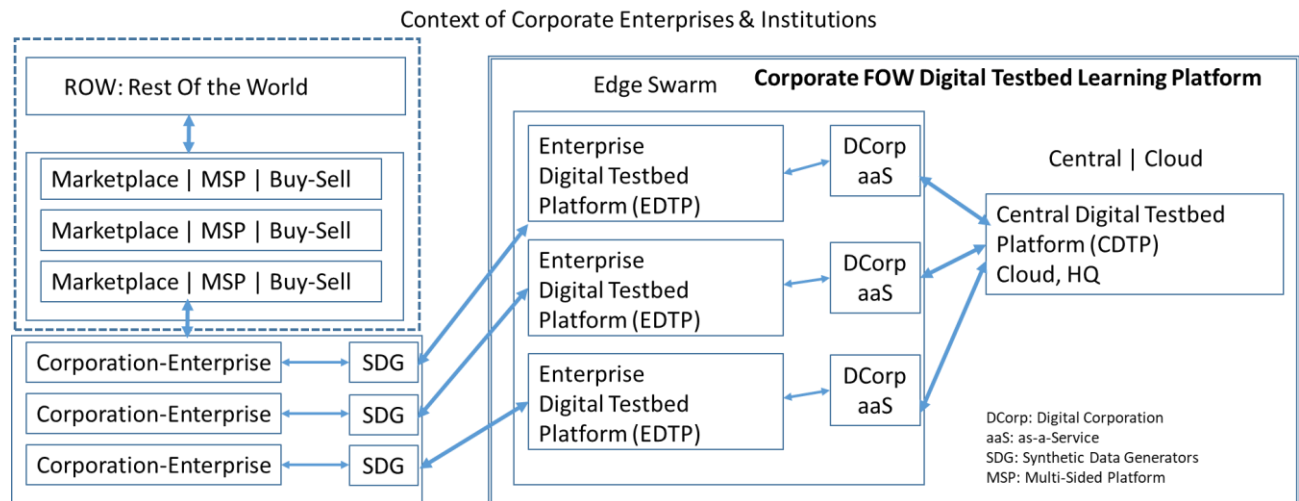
Context of Corporate Enterprises & Institutions

ROW: Rest Of the World

Marketplace | MSP | Buy-Sell

Marketplace | MSP | Buy-Sell

Marketplace | MSP | Buy-Sell

Corporation-Enterprise

SDG

Corporation-Enterprise

SDG

Corporation-Enterprise

SDG

Edge Swarm

Corporate FOW Digital Testbed Learning Platform

Enterprise Digital Testbed Platform (EDTP)

DCorp aaS

Enterprise Digital Testbed Platform (EDTP)

DCorp aaS

Enterprise Digital Testbed Platform (EDTP)

DCorp aaS

Central | Cloud

Central Digital Testbed Platform (CDTP) Cloud, HQ

DCorp: Digital Corporation
aaS: as-a-Service
SDG: Synthetic Data Generators
MSP: Multi-Sided Platform